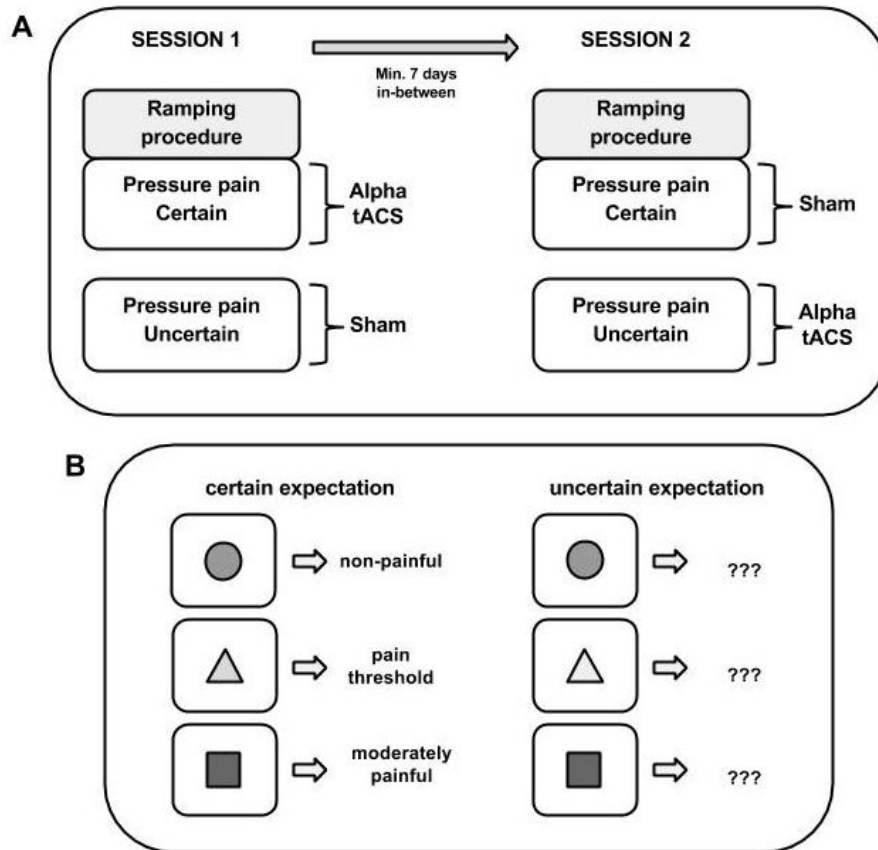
A

SESSION 1

Min. 7 days in-between

SESSION 2

Ramping procedure

Pressure pain Certain

Alpha tACS

Pressure pain Uncertain

Sham

Ramping procedure

Pressure pain Certain

Sham

Pressure pain Uncertain

Alpha tACS

B

certain expectation

non-painful

pain threshold

moderately painful

uncertain expectation

???

???

???